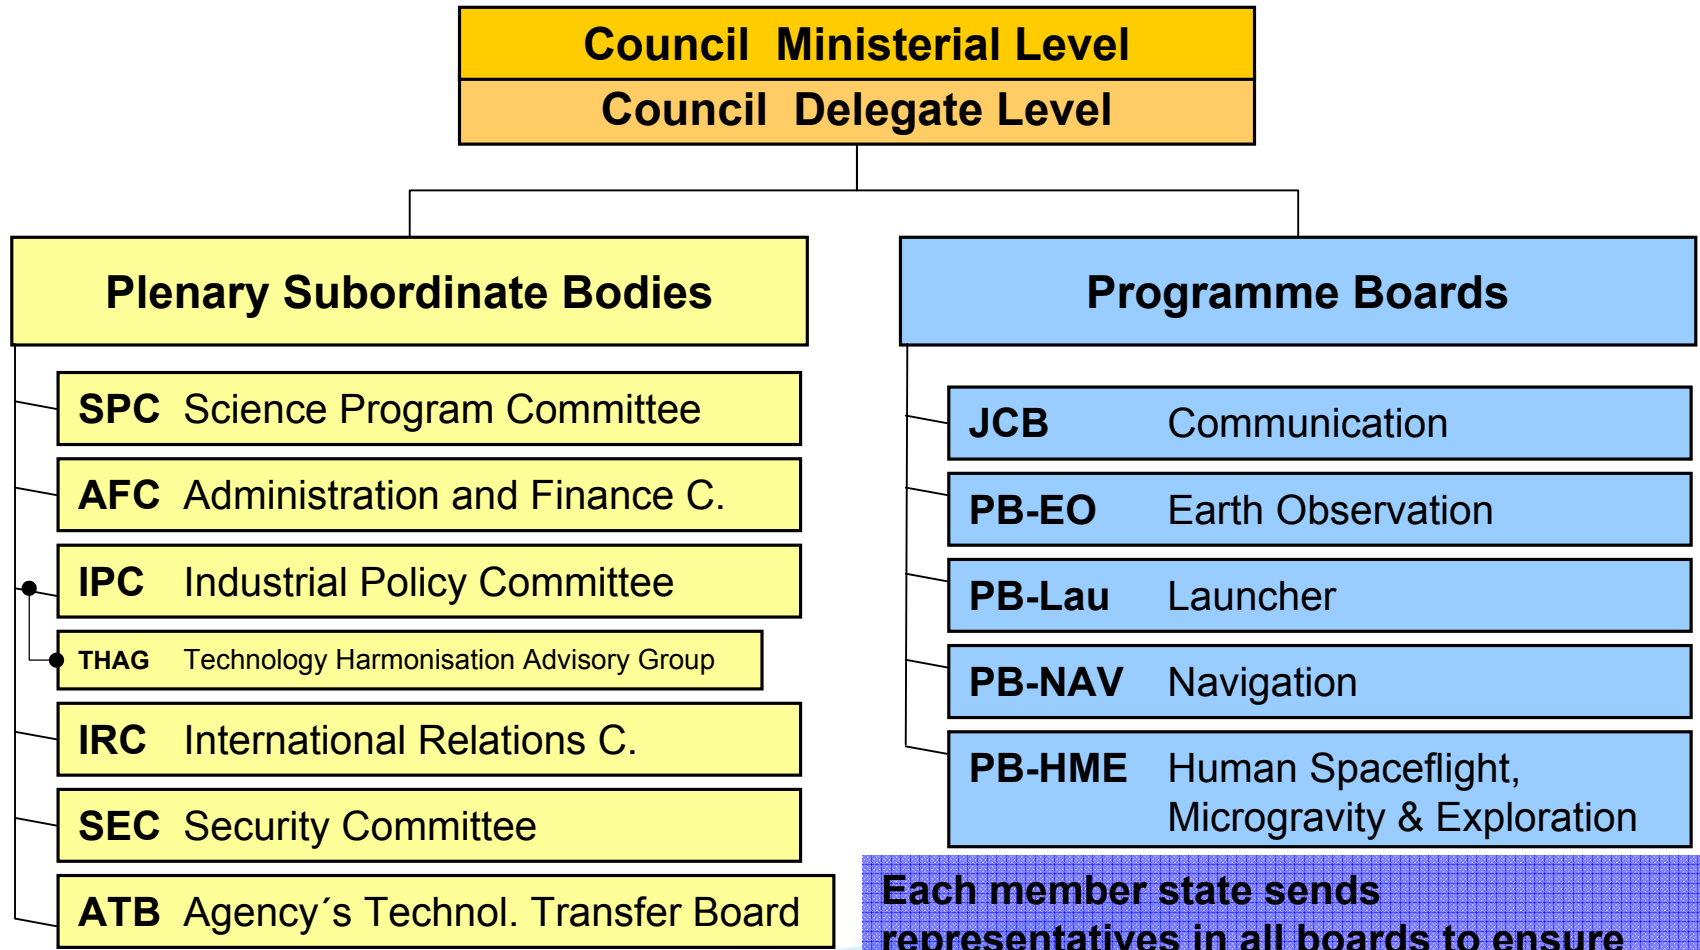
Council Ministerial Level

Council Delegate Level

Plenary Subordinate Bodies

SPC Science Program Committee

AFC Administration and Finance C.

IPC Industrial Policy Committee

THAG Technology Harmonisation Advisory Group

IRC International Relations C.

SEC Security Committee

ATB Agency´s Technol. Transfer Board

Programme Boards

JCB Communication

PB-EO Earth Observation

PB-Lau Launcher

PB-NAV Navigation

PB-HME Human Spaceflight, Microgravity & Exploration

Each member state sends representatives in all boards to ensure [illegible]